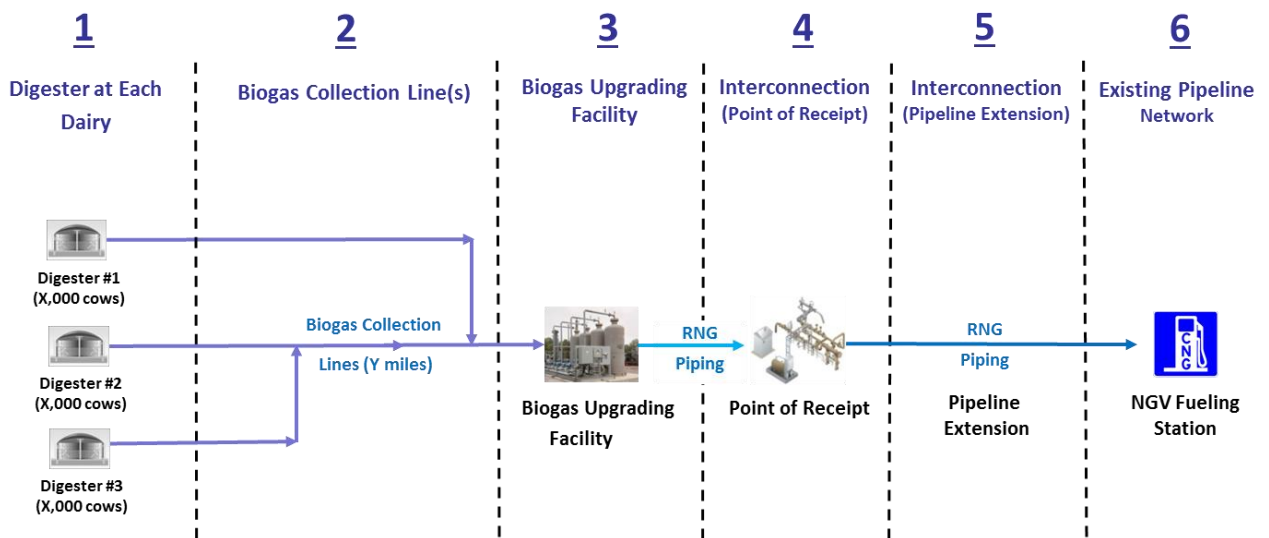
1
Digester at Each Dairy

2
Biogas Collection Line(s)

3
Biogas Upgrading Facility

4
Interconnection (Point of Receipt)

5
Interconnection (Pipeline Extension)

6
Existing Pipeline Network

Digester #1 (X,000 cows)

Digester #2 (X,000 cows)

Digester #3 (X,000 cows)

Biogas Collection Lines (Y miles)

Biogas Upgrading Facility

RNG Piping

Point of Receipt

RNG Piping

Pipeline Extension

CNG

NGV Fueling Station